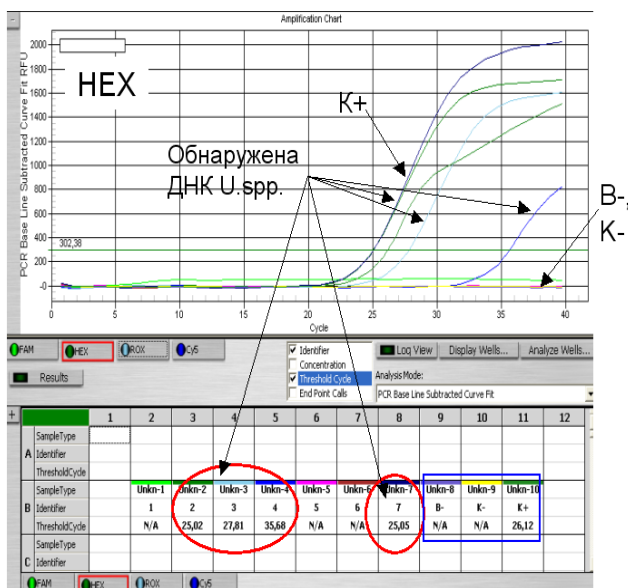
Amplification Chart

HEX

2000
1800
1600
1400
1200
1000
800
600
400
200
0

302,38

PCR Base Line Subtracted Curve Fit RFU

K+

Обнаружена ДНК U.spp.

B-,
K-

0 5 10 15 20 25 30 35 40

Cycle

FAM HEX ROX Cy5

Identifier
Concentration
Threshold Cycle
End Point Calls

Log View Display Wells... Analyze Wells...

Results

Analysis Mode:
PCR Base Line Subtracted Curve Fit

| + | | 1 | 2 | 3 | 4 | 5 | 6 | 7 | 8 | 9 | 10 | 11 | 12 |
|---|---|---|---|---|---|---|---|---|---|---|---|---|---|
| A | SampleType | | | | | | | | | | | | |
| | Identifier | | | | | | | | | | | | |
| | ThresholdCycle | | | | | | | | | | | | |
| B | SampleType | | Unkn-1 | Unkn-2 | Unkn-3 | Unkn-4 | Unkn-5 | Unkn-6 | Unkn-7 | Unkn-8 | Unkn-9 | Unkn-10 | |
| | Identifier | | 1 | 2 | 3 | 4 | 5 | 6 | 7 | B- | K- | K+ | |
| | ThresholdCycle | | N/A | 25,02 | 27,81 | 35,68 | N/A | N/A | 25,05 | N/A | N/A | 26,12 | |
| C | SampleType | | | | | | | | | | | | |
| | Identifier | | | | | | | | | | | | |

FAM HEX ROX Cy5